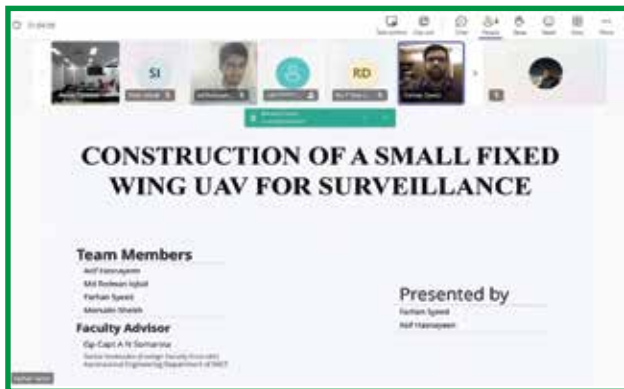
CONSTRUCTION OF A SMALL FIXED WING UAV FOR SURVEILLANCE

Team Members
Arif Hasnayeen
Md Redwan Iqbal
Farhan Syeed
Mansabi Sheikh

Faculty Advisor
Gp Capt A N Somarsa

Presented by
Farhan Syeed
Arif Hasnayeen

SI

RD